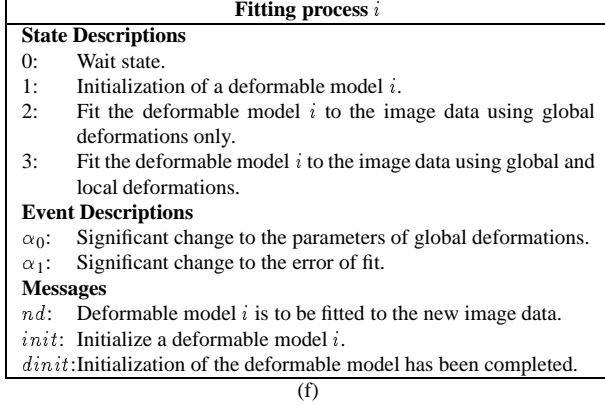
**Fitting process $i$**

**State Descriptions**

0: Wait state.

1: Initialization of a deformable model $i$.

2: Fit the deformable model $i$ to the image data using global deformations only.

3: Fit the deformable model $i$ to the image data using global and local deformations.

**Event Descriptions**

$\alpha_0$: Significant change to the parameters of global deformations.

$\alpha_1$: Significant change to the error of fit.

**Messages**

$nd$: Deformable model $i$ is to be fitted to the new image data.

$init$: Initialize a deformable model $i$.

$dinit$: Initialization of the deformable model has been completed.

(f)